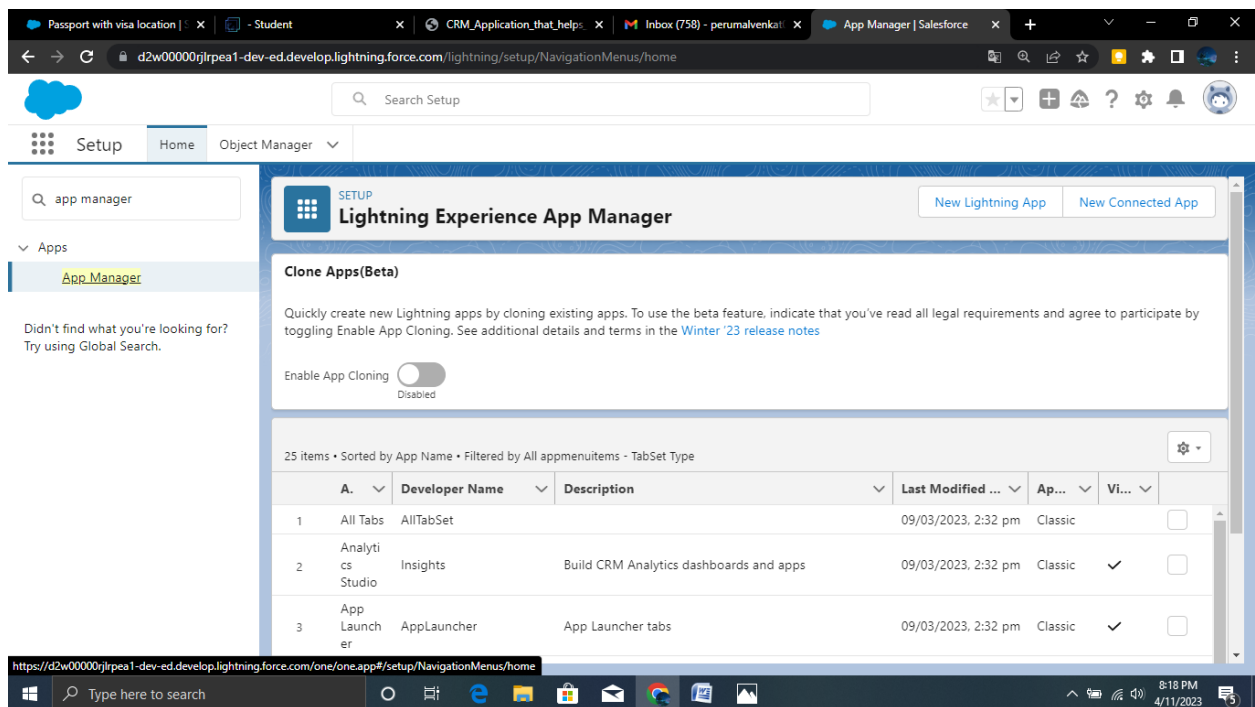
Passport with visa location | S ×
- Student ×
CRM_Application_that_helps ×
Inbox (758) - perumalvenkat ×
App Manager | Salesforce ×

d2w00000rjlrpea1-dev-ed.develop.lightning.force.com/lightning/setup/NavigationMenus/home

Search Setup

Setup Home Object Manager

app manager

Apps

App Manager

Didn't find what you're looking for? Try using Global Search.

SETUP
Lightning Experience App Manager

New Lightning App | New Connected App

Clone Apps(Beta)

Quickly create new Lightning apps by cloning existing apps. To use the beta feature, indicate that you've read all legal requirements and agree to participate by toggling Enable App Cloning. See additional details and terms in the Winter '23 release notes

Enable App Cloning
Disabled

25 items • Sorted by App Name • Filtered by All appmenuitems - TabSet Type

| | A. | Developer Name | Description | Last Modified ... | Ap... | Vi... | |
|---|---|---|---|---|---|---|---|
| 1 | All Tabs | AllTabSet | | 09/03/2023, 2:32 pm | Classic | | |
| 2 | Analytics Studio | Insights | Build CRM Analytics dashboards and apps | 09/03/2023, 2:32 pm | Classic | ✓ | |
| 3 | App Launcher | AppLauncher | App Launcher tabs | 09/03/2023, 2:32 pm | Classic | ✓ | |

https://d2w00000rjlrpea1-dev-ed.develop.lightning.force.com/one/one.app#/setup/NavigationMenus/home

Type here to search

8:18 PM
4/11/2023